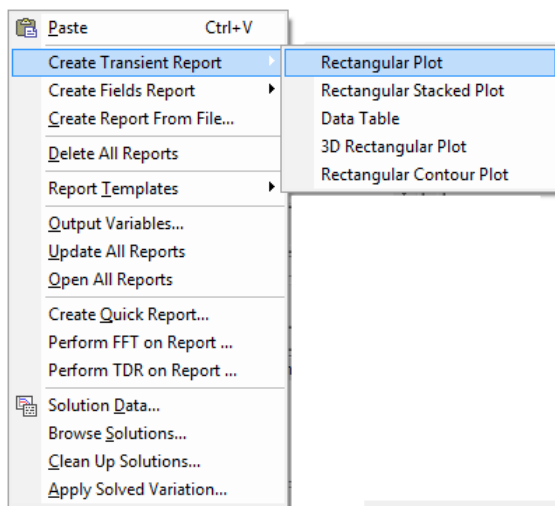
Paste Ctrl+V
Create Transient Report
Create Fields Report
Create Report From File...
Delete All Reports
Report Templates
Output Variables...
Update All Reports
Open All Reports
Create Quick Report...
Perform FFT on Report ...
Perform TDR on Report ...
Solution Data...
Browse Solutions...
Clean Up Solutions...
Apply Solved Variation...

Rectangular Plot
Rectangular Stacked Plot
Data Table
3D Rectangular Plot
Rectangular Contour Plot